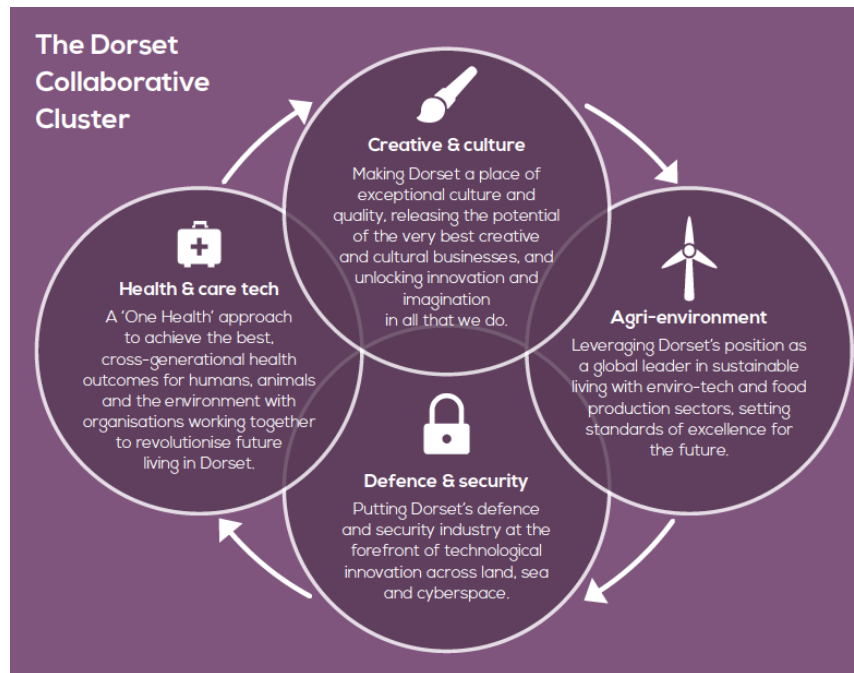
The Dorset Collaborative Cluster

Creative & culture

Making Dorset a place of exceptional culture and quality, releasing the potential of the very best creative and cultural businesses, and unlocking innovation and imagination in all that we do.

Health & care tech

A 'One Health' approach to achieve the best, cross-generational health outcomes for humans, animals and the environment with organisations working together to revolutionise future living in Dorset.

Agri-environment

Leveraging Dorset's position as a global leader in sustainable living with enviro-tech and food production sectors, setting standards of excellence for the future.

Defence & security

Putting Dorset's defence and security industry at the forefront of technological innovation across land, sea and cyberspace.